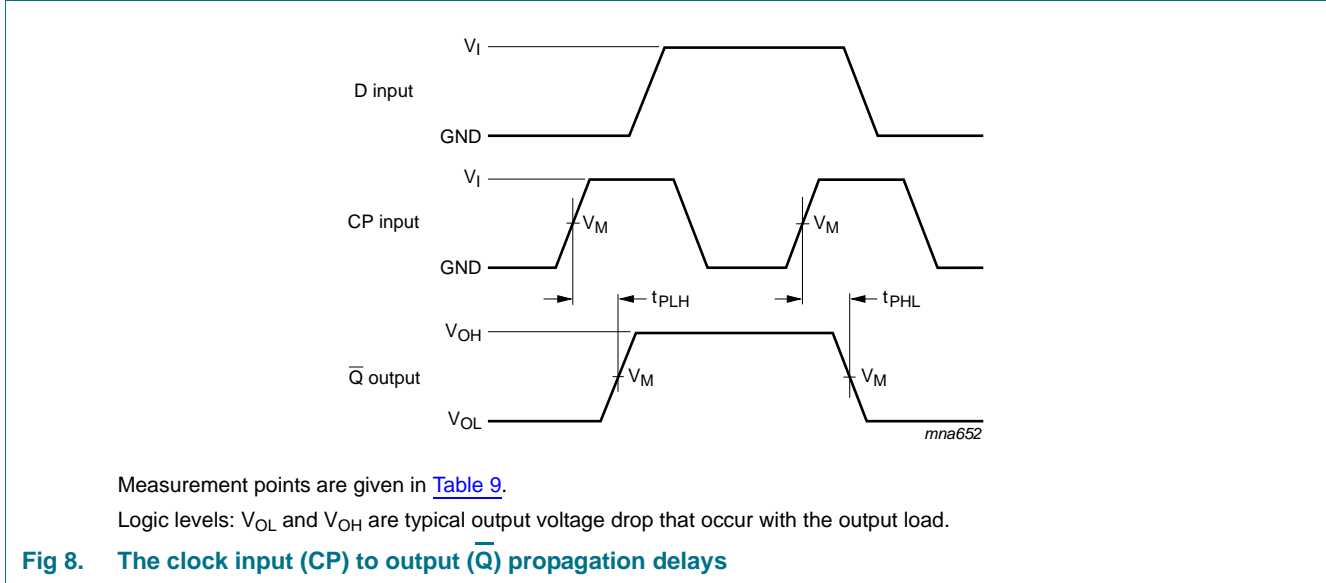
$V_I$

D input

GND

$V_I$

CP input

$V_M$

$V_M$

GND

$t_{PLH}$

$t_{PHL}$

$V_{OH}$

$\overline{Q}$ output

$V_M$

$V_M$

$V_{OL}$

mna652

Measurement points are given in Table 9.

Logic levels: $V_{OL}$ and $V_{OH}$ are typical output voltage drop that occur with the output load.

Fig 8. The clock input (CP) to output ($\overline{Q}$) propagation delays